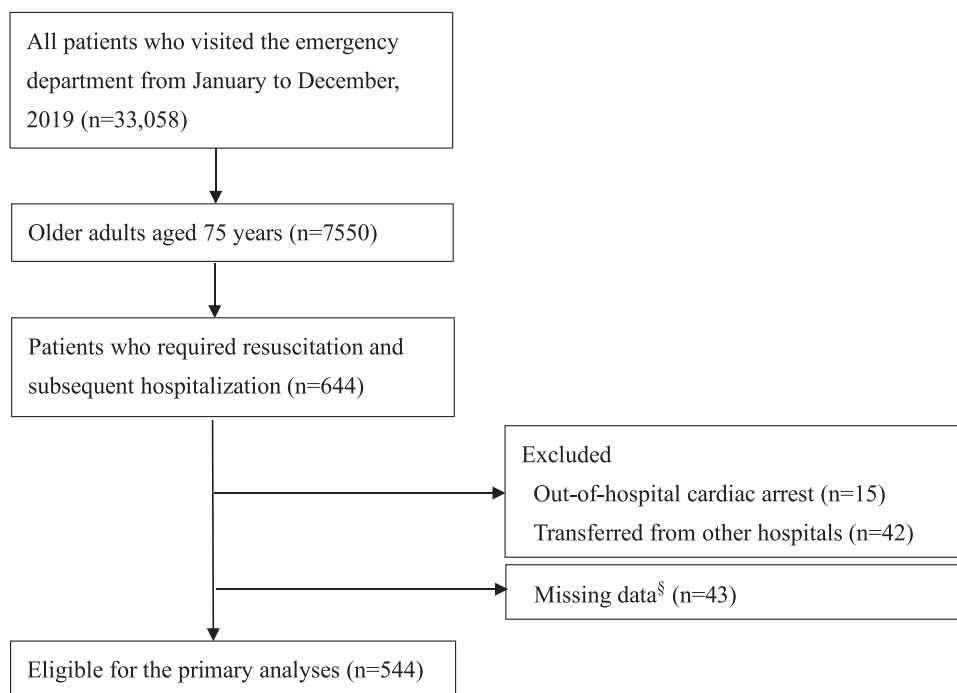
All patients who visited the emergency department from January to December, 2019 (n=33,058)

Older adults aged 75 years (n=7550)

Patients who required resuscitation and subsequent hospitalization (n=644)

Excluded
Out-of-hospital cardiac arrest (n=15)
Transferred from other hospitals (n=42)

Missing data$^{\S}$ (n=43)

Eligible for the primary analyses (n=544)